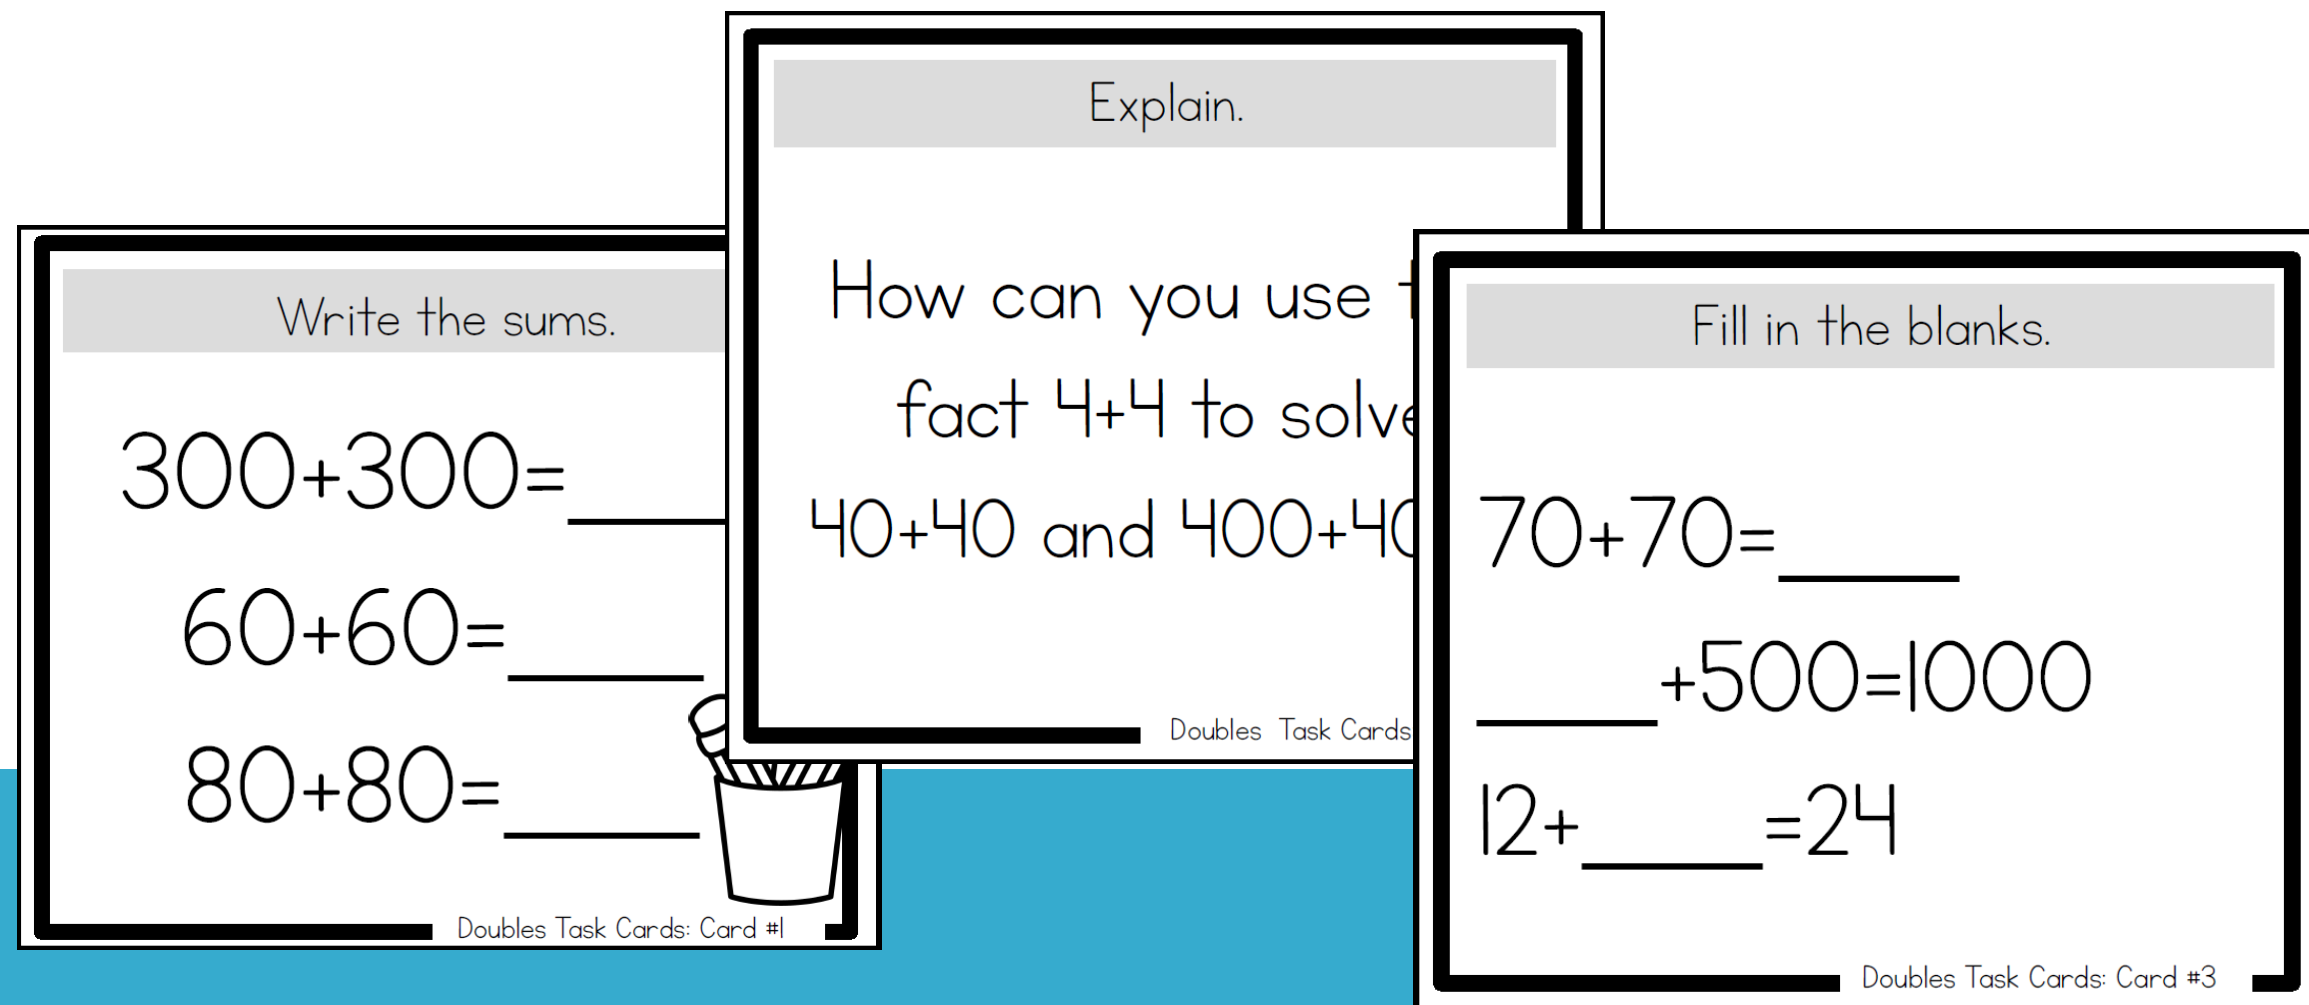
Write the sums.

300+300=\_\_\_\_

60+60=\_\_\_\_

80+80=\_\_\_\_

Doubles Task Cards: Card #1

Explain.

How can you use t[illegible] fact 4+4 to solve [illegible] 40+40 and 400+40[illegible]

Doubles Task Cards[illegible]

Fill in the blanks.

70+70=\_\_\_\_

\_\_\_\_+500=1000

12+\_\_\_\_=24

Doubles Task Cards: Card #3